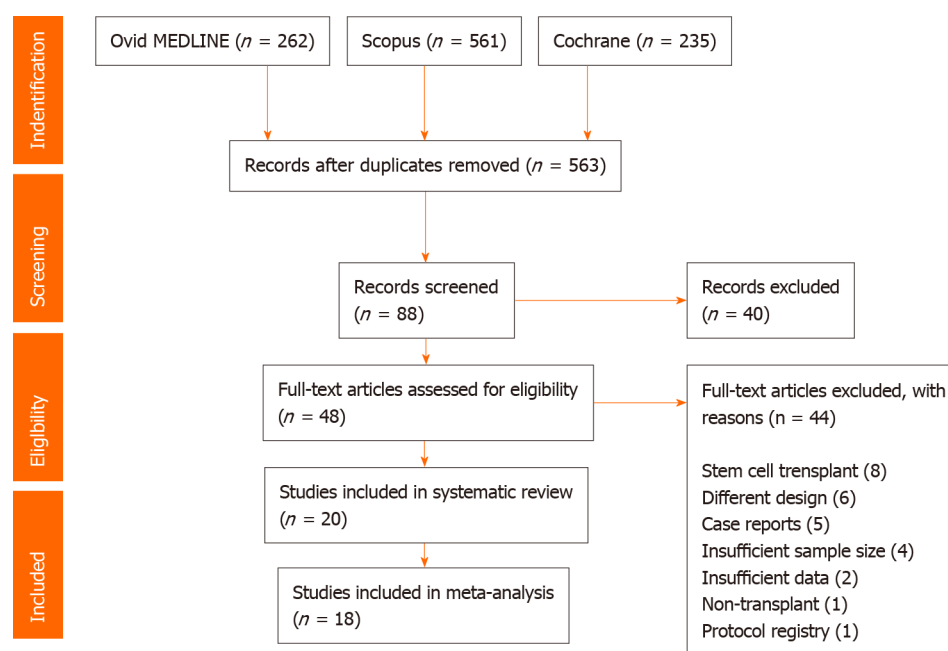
Indentification

Ovid MEDLINE ($n$ = 262)

Scopus ($n$ = 561)

Cochrane ($n$ = 235)

Records after duplicates removed ($n$ = 563)

Screening

Records screened ($n$ = 88)

Records excluded ($n$ = 40)

Eligibility

Full-text articles assessed for eligibility ($n$ = 48)

Full-text articles excluded, with reasons (n = 44)

Stem cell trensplant (8)
Different design (6)
Case reports (5)
Insufficient sample size (4)
Insufficient data (2)
Non-transplant (1)
Protocol registry (1)

Included

Studies included in systematic review ($n$ = 20)

Studies included in meta-analysis ($n$ = 18)